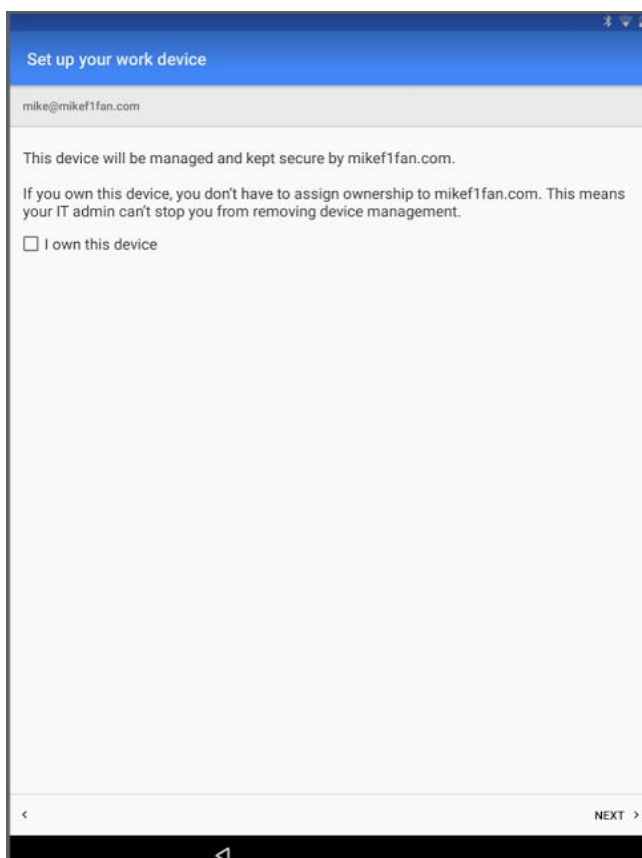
Set up your work device

mike@mikef1fan.com

This device will be managed and kept secure by mikef1fan.com.

If you own this device, you don't have to assign ownership to mikef1fan.com. This means your IT admin can't stop you from removing device management.

☐ I own this device

<

NEXT >